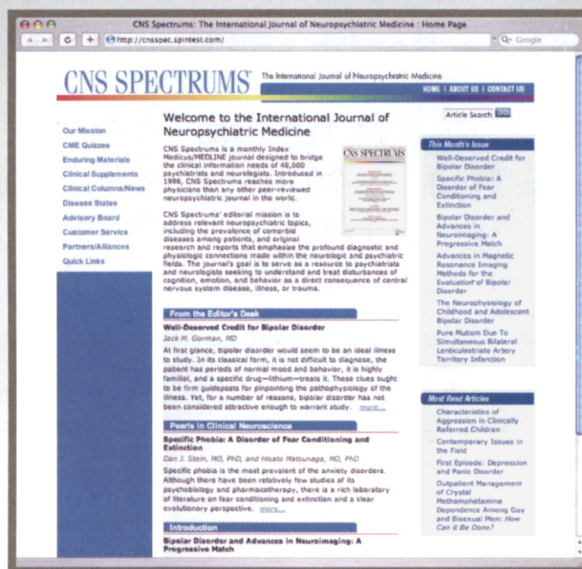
CNS Spectrums: The International Journal of Neuropsychiatric Medicine : Home Page

http://cnsspec.spintest.com/

Q- Google

CNS SPECTRUMS The International Journal of Neuropsychiatric Medicine

HOME | ABOUT US | CONTACT US

Article Search GO

Our Mission
CME Quizzes
Enduring Materials
Clinical Supplements
Clinical Columns/News
Disease States
Advisory Board
Customer Service
Partners/Alliances
Quick Links

Welcome to the International Journal of Neuropsychiatric Medicine

CNS Spectrums is a monthly Index Medicus/MEDLINE journal designed to bridge the clinical information needs of 40,000 psychiatrists and neurologists. Introduced in 1996, CNS Spectrums reaches more physicians than any other peer-reviewed neuropsychiatric journal in the world.

CNS Spectrums' editorial mission is to address relevant neuropsychiatric topics, including the prevalence of comorbid diseases among patients, and original research and reports that emphasize the profound diagnostic and physiologic connections made within the neurologic and psychiatric fields. The journal's goal is to serve as a resource to psychiatrists and neurologists seeking to understand and treat disturbances of cognition, emotion, and behavior as a direct consequence of central nervous system disease, illness, or trauma.

CNS SPECTRUMS

From the Editor's Desk

Well-Deserved Credit for Bipolar Disorder
Jack M. Gorman, MD

At first glance, bipolar disorder would seem to be an ideal illness to study. In its classical form, it is not difficult to diagnose, the patient has periods of normal mood and behavior, it is highly familial, and a specific drug—lithium—treats it. These clues ought to be firm guideposts for pinpointing the pathophysiology of the illness. Yet, for a number of reasons, bipolar disorder has not been considered attractive enough to warrant study. more...

Pearls in Clinical Neuroscience

Specific Phobia: A Disorder of Fear Conditioning and Extinction
Dan J. Stein, MD, PhD, and Hisato Matsunaga, MD, PhD

Specific phobia is the most prevalent of the anxiety disorders. Although there have been relatively few studies of its psychobiology and pharmacotherapy, there is a rich laboratory of literature on fear conditioning and extinction and a clear evolutionary perspective. more...

Introduction

Bipolar Disorder and Advances in Neuroimaging: A Progressive Match

This Month's Issue

Well-Deserved Credit for Bipolar Disorder

Specific Phobia: A Disorder of Fear Conditioning and Extinction

Bipolar Disorder and Advances in Neuroimaging: A Progressive Match

Advances in Magnetic Resonance Imaging Methods for the Evaluation of Bipolar Disorder

The Neurophysiology of Childhood and Adolescent Bipolar Disorder

Pure Mutism Due To Simultaneous Bilateral Lenticulostriate Artery Territory Infarction

Most Read Articles

Characteristics of Aggression in Clinically Referred Children

Contemporary Issues in the Field

First Episode: Depression and Panic Disorder

Outpatient Management of Crystal Methamphetamine Dependence Among Gay and Bisexual Men: How Can It Be Done?